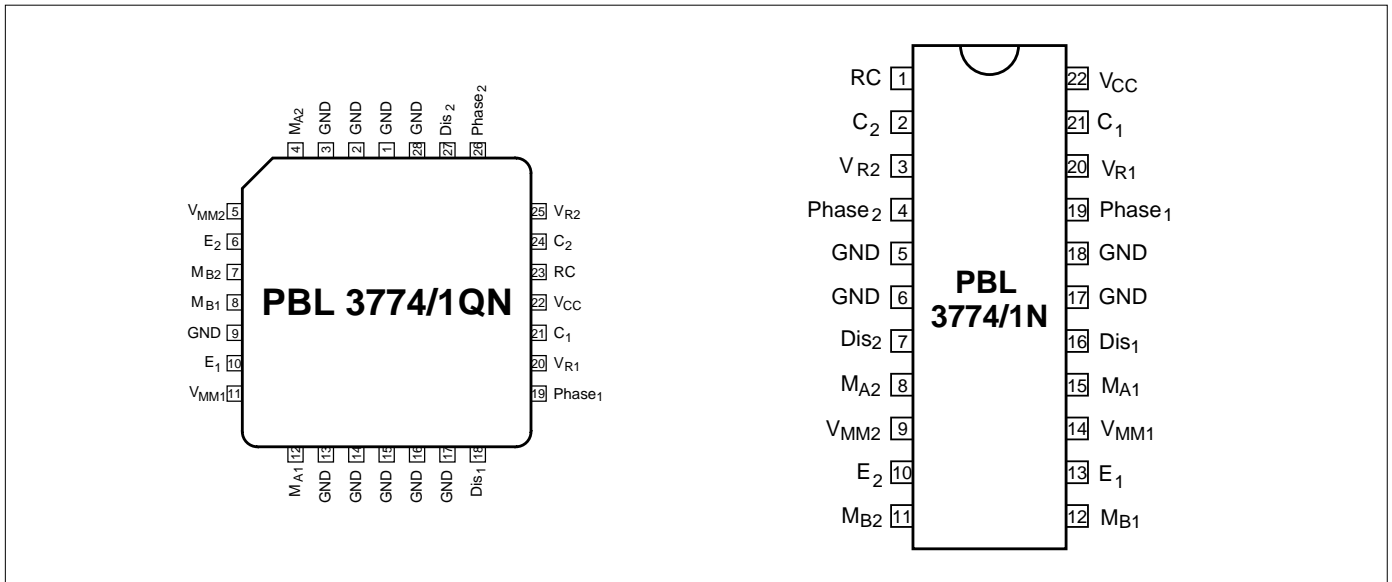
$M_{A2}$ 4
GND 3
GND 2
GND 1
GND 28
Dis $_2$ 27
Phase$_2$ 26

$V_{MM2}$ 5
$E_2$ 6
$M_{B2}$ 7
$M_{B1}$ 8
GND 9
$E_1$ 10
$V_{MM1}$ 11

PBL 3774/1QN

25 $V_{R2}$
24 $C_2$
23 RC
22 $V_{CC}$
21 $C_1$
20 $V_{R1}$
19 Phase$_1$

$M_{A1}$ 12
GND 13
GND 14
GND 15
GND 16
GND 17
$Dis_1$ 18

RC 1
$C_2$ 2
$V_{R2}$ 3
Phase$_2$ 4
GND 5
GND 6
$Dis_2$ 7
$M_{A2}$ 8
$V_{MM2}$ 9
$E_2$ 10
$M_{B2}$ 11

PBL 3774/1N

22 $V_{CC}$
21 $C_1$
20 $V_{R1}$
19 Phase$_1$
18 GND
17 GND
16 $Dis_1$
15 $M_{A1}$
14 $V_{MM1}$
13 $E_1$
12 $M_{B1}$